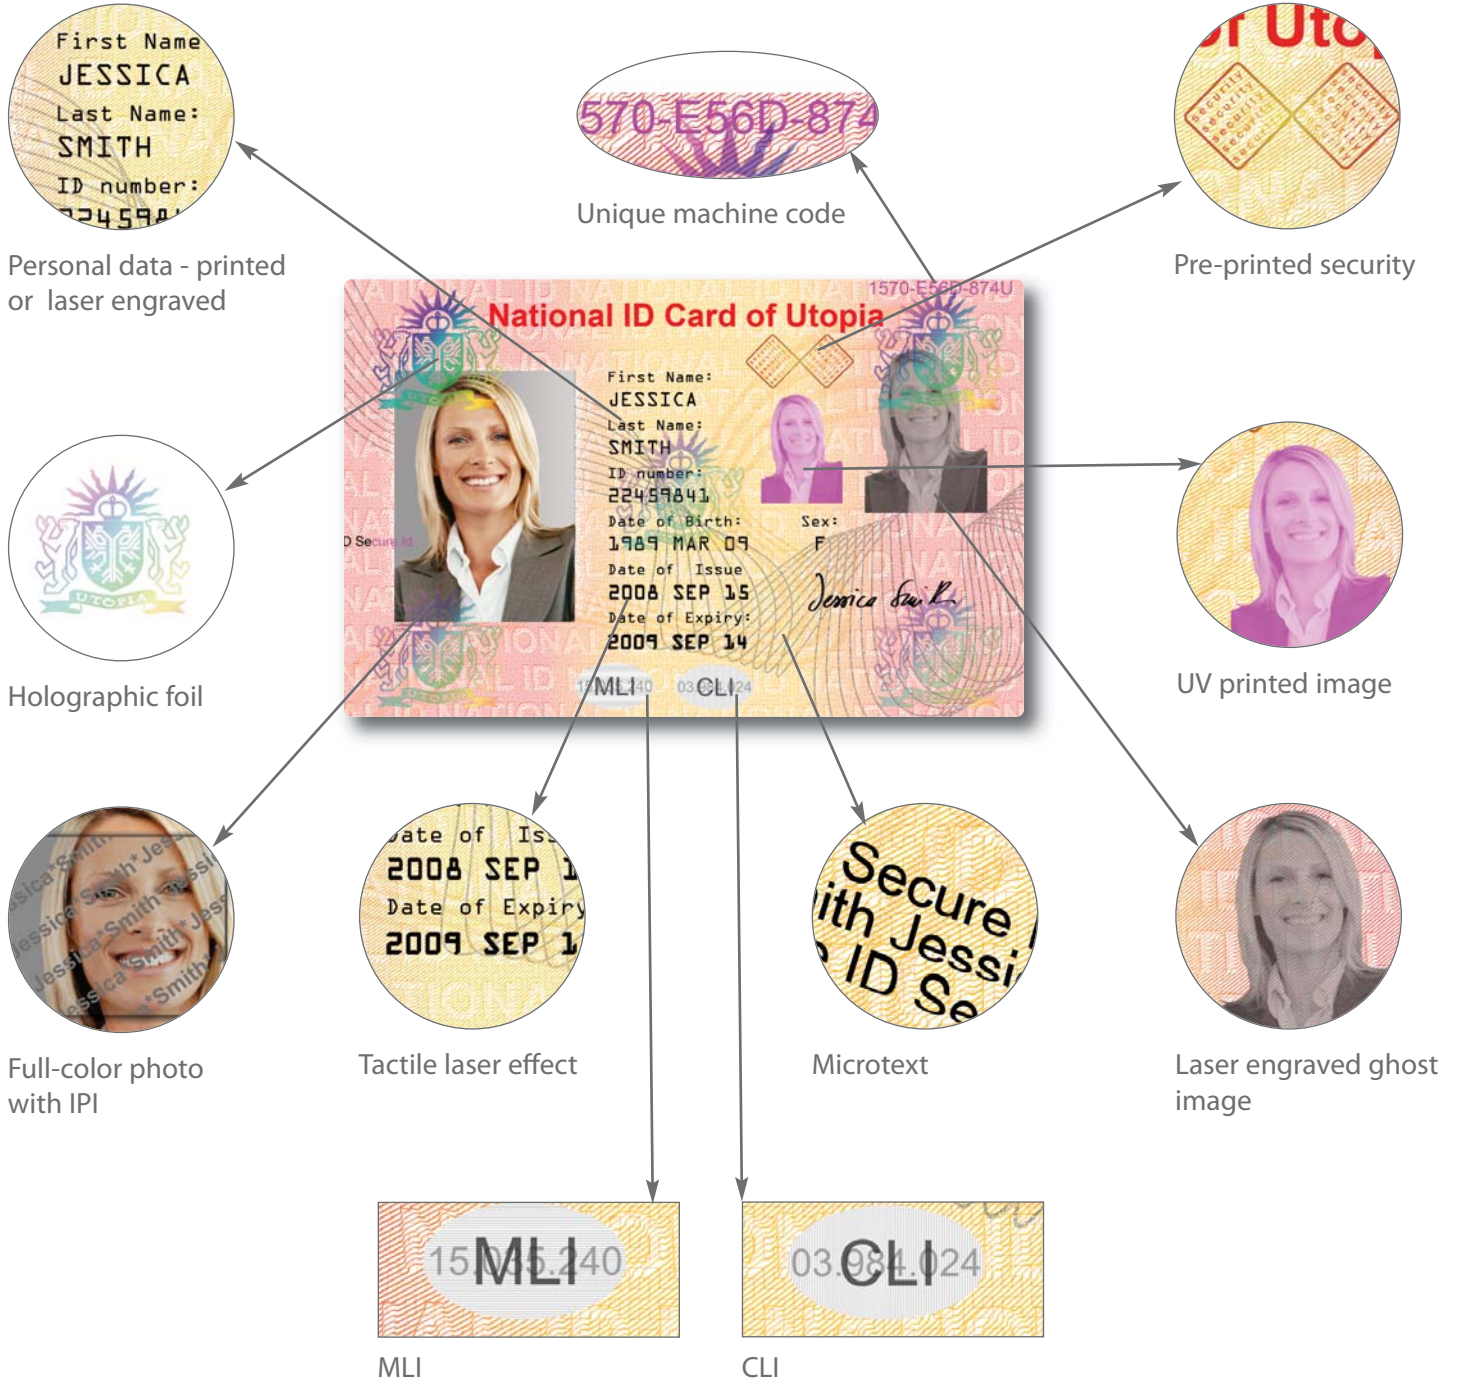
First Name
JESSICA
Last Name:
SMITH
ID number:
224594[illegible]

Personal data - printed or laser engraved

570-E56D-874

Unique machine code

of Uto

security security security

Pre-printed security

1570-E56D-874U

National ID Card of Utopia

First Name:
JESSICA
Last Name:
SMITH
ID number:
22459841
Date of Birth:
1989 MAR 09
Sex:
F
Date of Issue
2008 SEP 15
Date of Expiry:
2009 SEP 14

D Secure Id

Jessica Smith

MLI CLI

UTOPIA

Holographic foil

UV printed image

Jessica*Smith*Jessica*Smith*Jessica*Smith

Full-color photo with IPI

Date of Is
2008 SEP 1
Date of Expiry
2009 SEP 1

Tactile laser effect

Secure
ith Jessi
ID Se

Microtext

Laser engraved ghost image

15.MLI.240

MLI

03.CLI.024

CLI